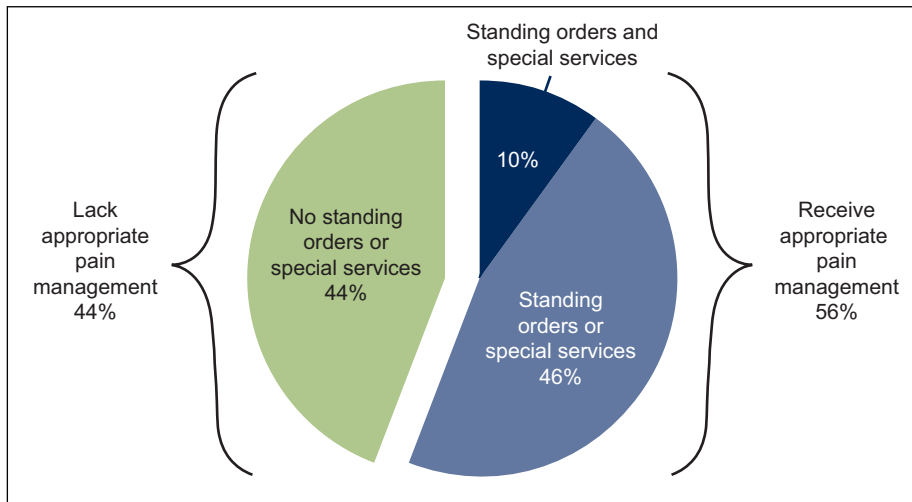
Standing orders and special services

10%

Lack appropriate pain management 44%

No standing orders or special services 44%

Standing orders or special services 46%

Receive appropriate pain management 56%